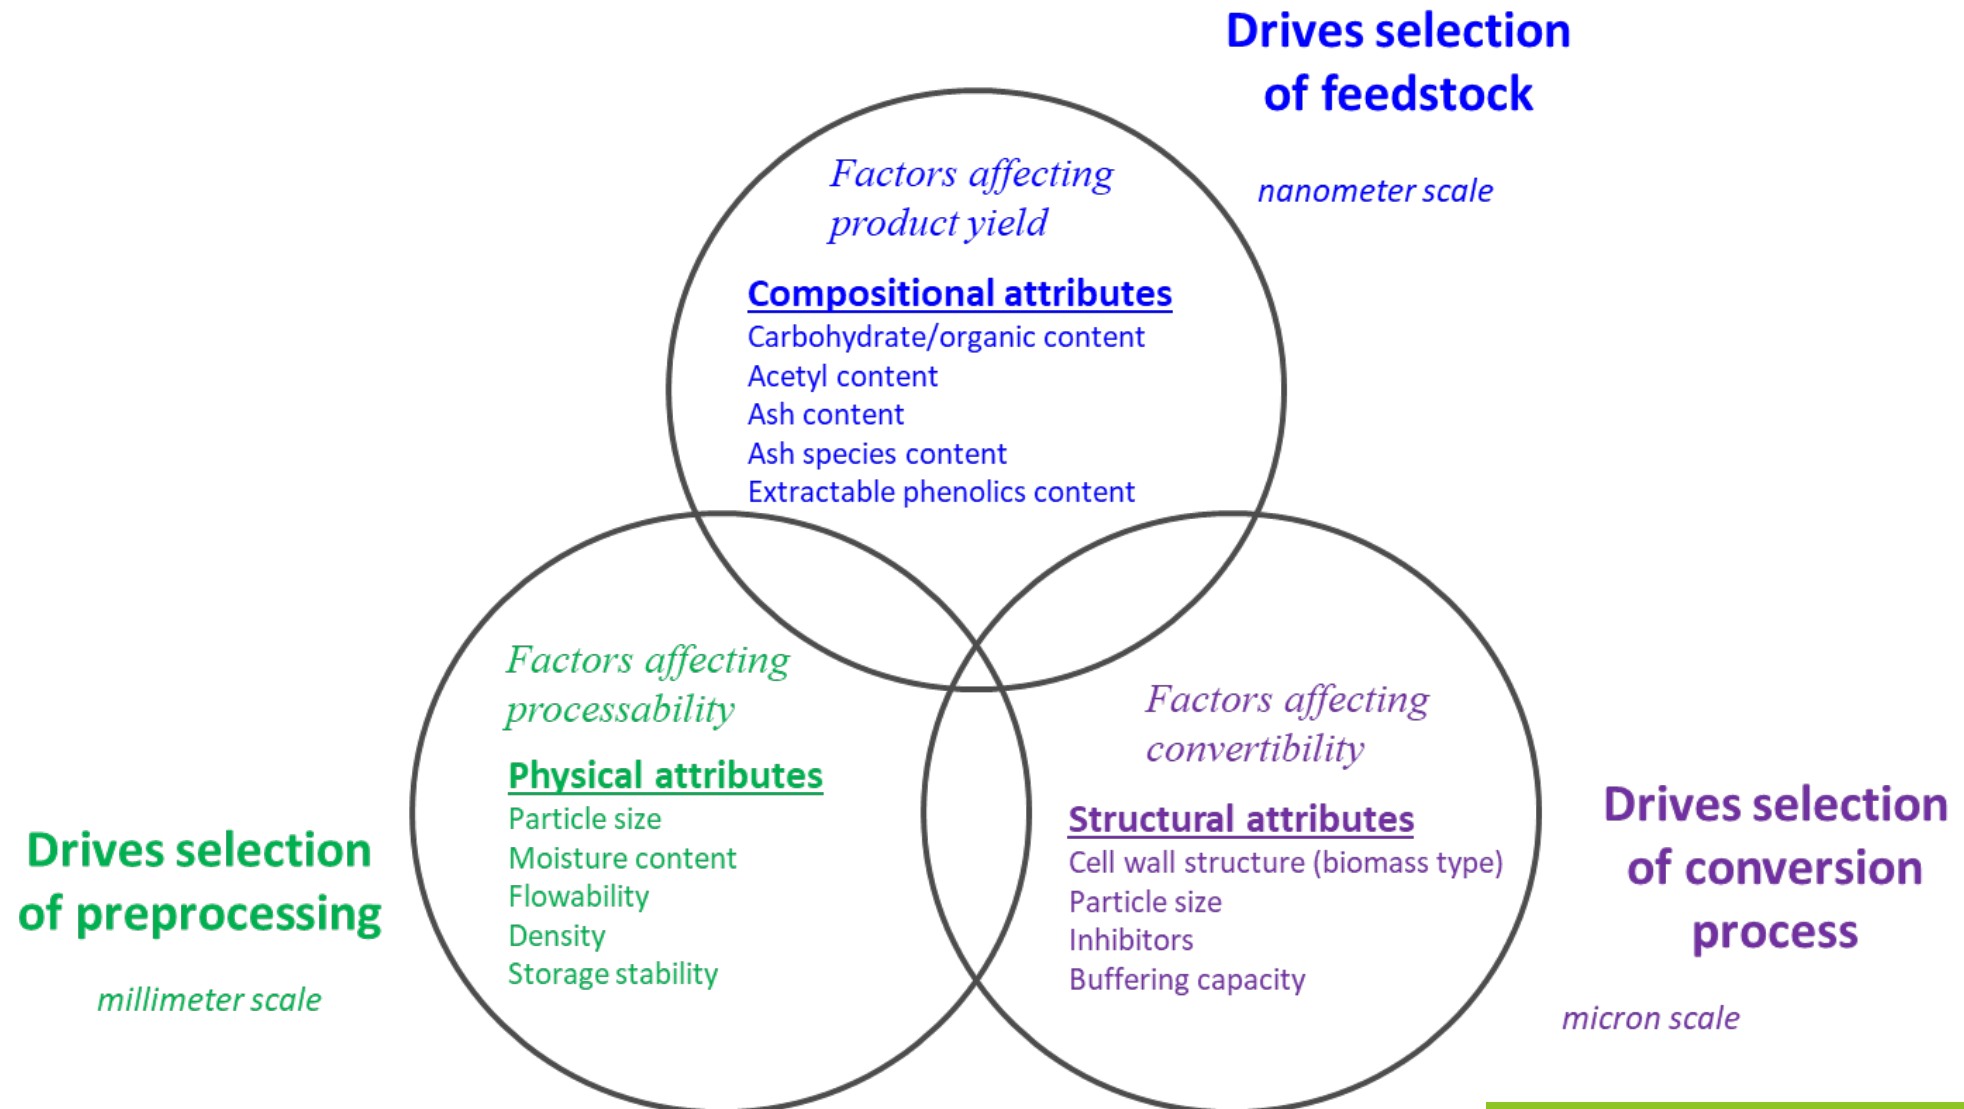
Drives selection of feedstock

nanometer scale

Factors affecting product yield

Compositional attributes
Carbohydrate/organic content
Acetyl content
Ash content
Ash species content
Extractable phenolics content

Factors affecting processability

Physical attributes
Particle size
Moisture content
Flowability
Density
Storage stability

Factors affecting convertibility

Structural attributes
Cell wall structure (biomass type)
Particle size
Inhibitors
Buffering capacity

Drives selection of preprocessing

millimeter scale

Drives selection of conversion process

micron scale